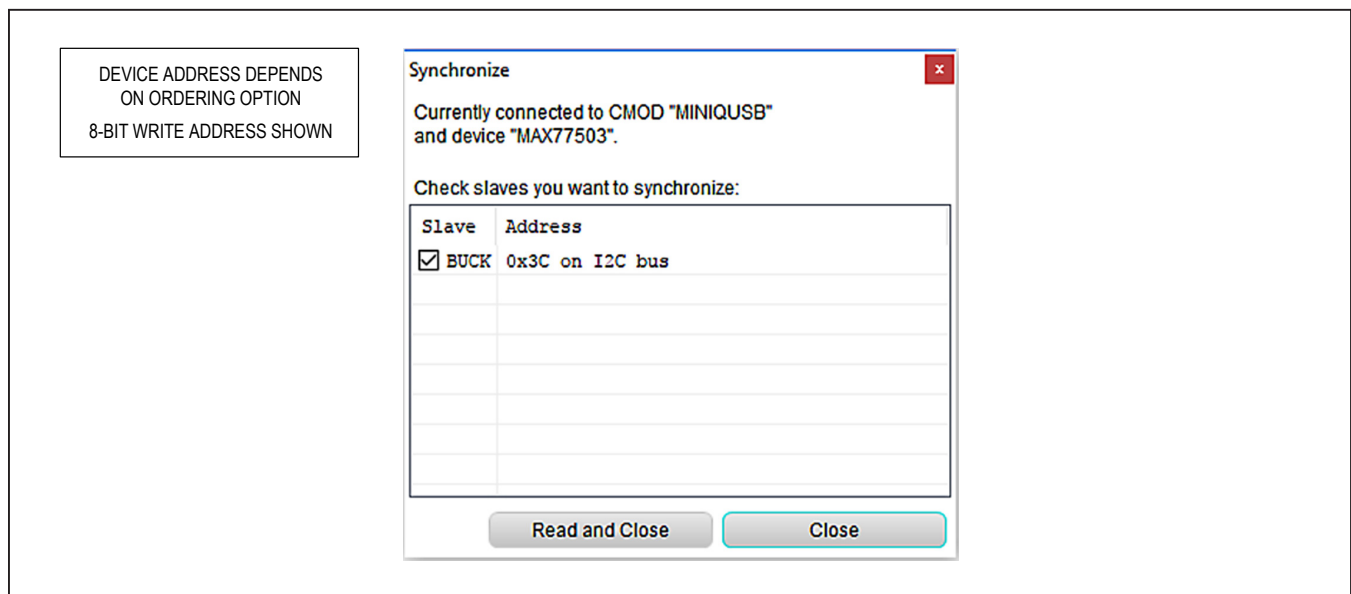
DEVICE ADDRESS DEPENDS ON ORDERING OPTION
8-BIT WRITE ADDRESS SHOWN

Synchronize

x

Currently connected to CMOD "MINIQUSB" and device "MAX77503".

Check slaves you want to synchronize:

| Slave | Address |
|---|---|
| ☑ BUCK | 0x3C on I2C bus |

Read and Close

Close